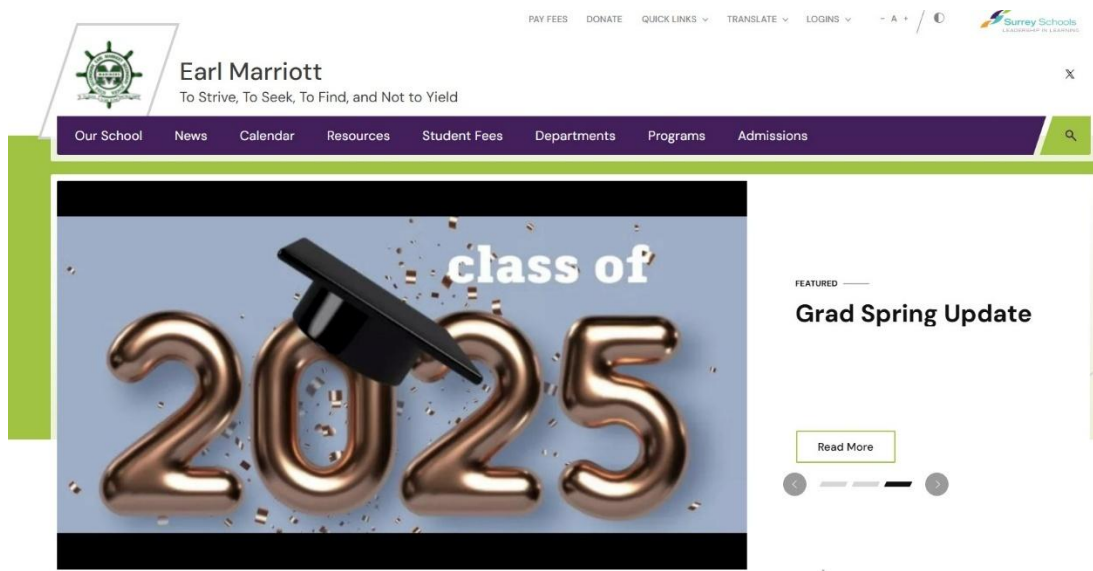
PAY FEES DONATE QUICK LINKS ⌄ TRANSLATE ⌄ LOGINS ⌄ - A + Surrey Schools LEADERSHIP IN LEARNING

Earl Marriott
To Strive, To Seek, To Find, and Not to Yield

X

Our School News Calendar Resources Student Fees Departments Programs Admissions

class of
2025

FEATURED

Grad Spring Update

Read More